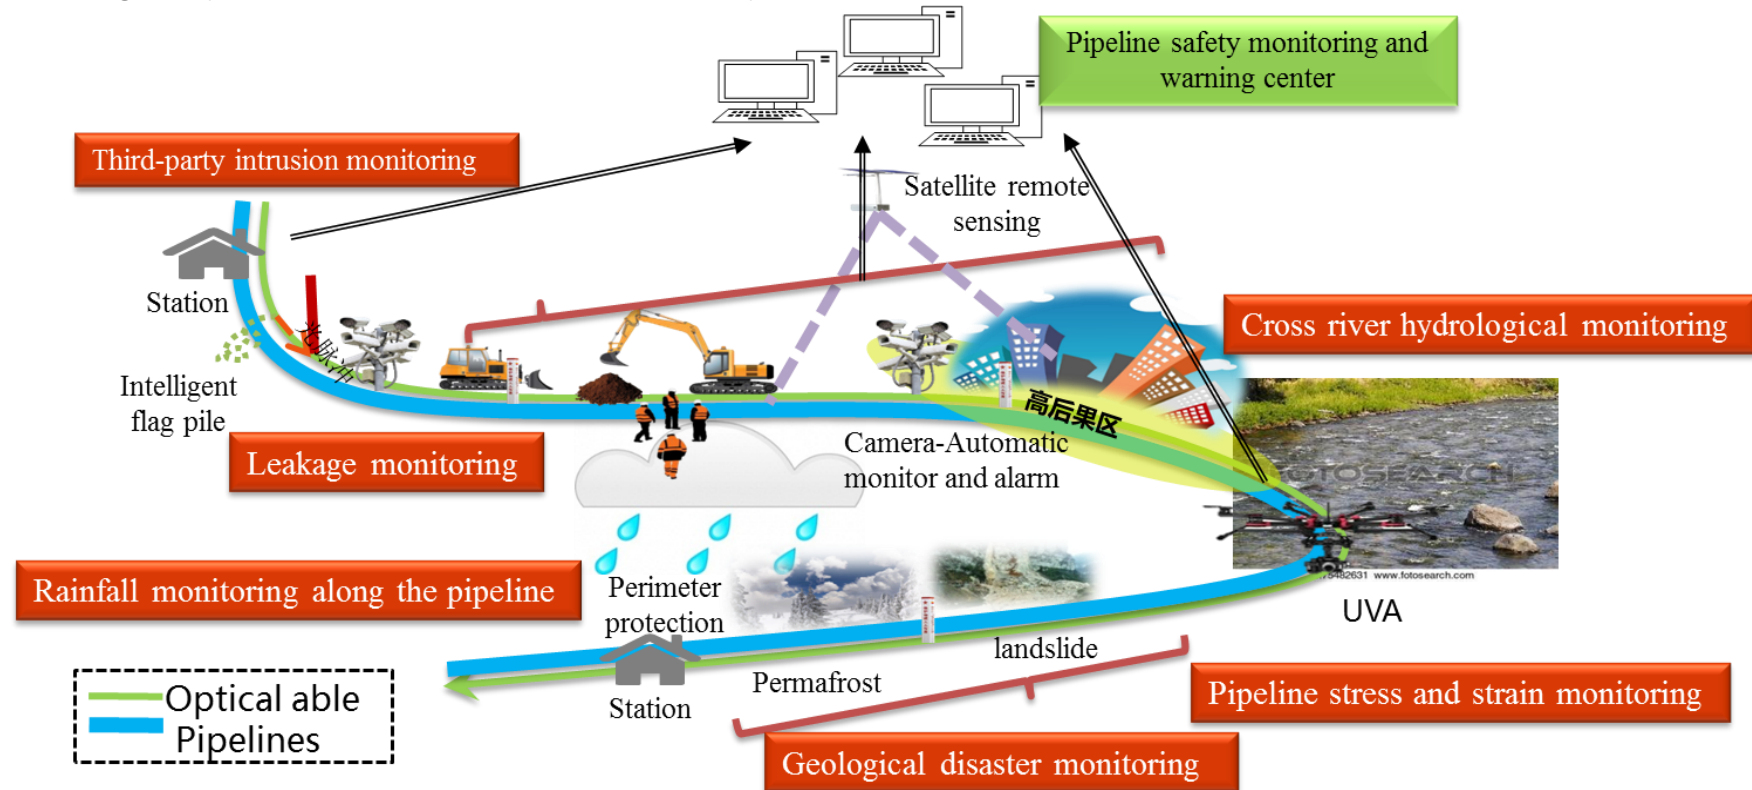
Pipeline safety monitoring and warning center

Third-party intrusion monitoring

Satellite remote sensing

Station

光纤

Intelligent flag pile

Cross river hydrological monitoring

高后果区

Leakage monitoring

Camera-Automatic monitor and alarm

FOTOSEARCH

5482631 www.fotosearch.com

Rainfall monitoring along the pipeline

Perimeter protection

UVA

landslide

Optical able

Pipelines

Permafrost

Station

Pipeline stress and strain monitoring

Geological disaster monitoring